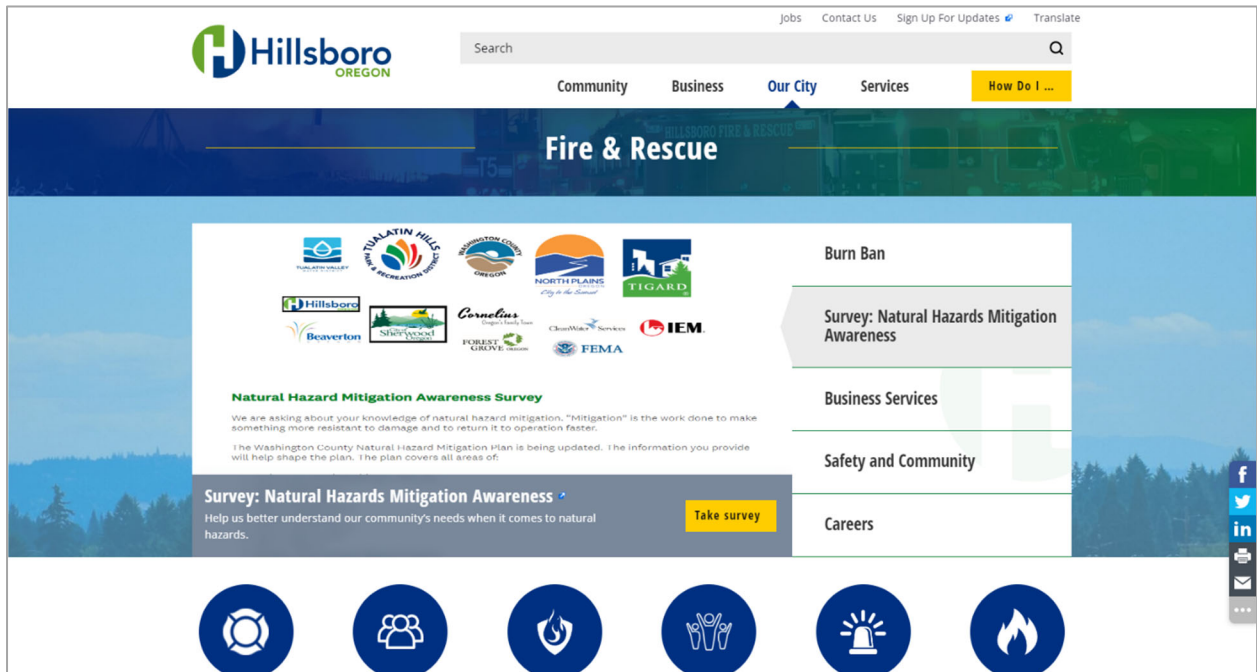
Jobs Contact Us Sign Up For Updates Translate

Hillsboro OREGON

Search

Community Business Our City Services How Do I ...

Fire & Rescue

TUALATIN VALLEY
TUALATIN HILLS PARK & RECREATION DISTRICT
WASHINGTON COUNTY OREGON
NORTH PLAINS OREGON City to the Summit
TIGARD
Hillsboro
Beaverton
City of Sherwood Oregon
Cornelius Oregon's Family Town
FOREST GROVE OREGON
CleanWater Services
IEM
FEMA

Natural Hazard Mitigation Awareness Survey

We are asking about your knowledge of natural hazard mitigation. "Mitigation" is the work done to make something more resistant to damage and to return it to operation faster.

The Washington County Natural Hazard Mitigation Plan is being updated. The information you provide will help shape the plan. The plan covers all areas of:

Survey: Natural Hazards Mitigation Awareness

Help us better understand our community's needs when it comes to natural hazards.

Take survey

Burn Ban

Survey: Natural Hazards Mitigation Awareness

Business Services

Safety and Community

Careers